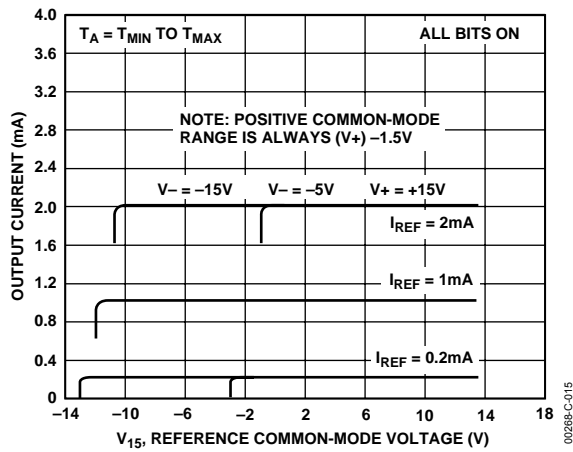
$T_A = T_{MIN}$ TO $T_{MAX}$

ALL BITS ON

NOTE: POSITIVE COMMON-MODE RANGE IS ALWAYS (V+) –1.5V

V– = –15V

V– = –5V

V+ = +15V

$I_{REF}$ = 2mA

$I_{REF}$ = 1mA

$I_{REF}$ = 0.2mA

OUTPUT CURRENT (mA)

4.0
3.6
3.2
2.8
2.4
2.0
1.6
1.2
0.8
0.4
0

–14
–10
–6
–2
2
6
10
14
18

$V_{15}$, REFERENCE COMMON-MODE VOLTAGE (V)

00268-C-015